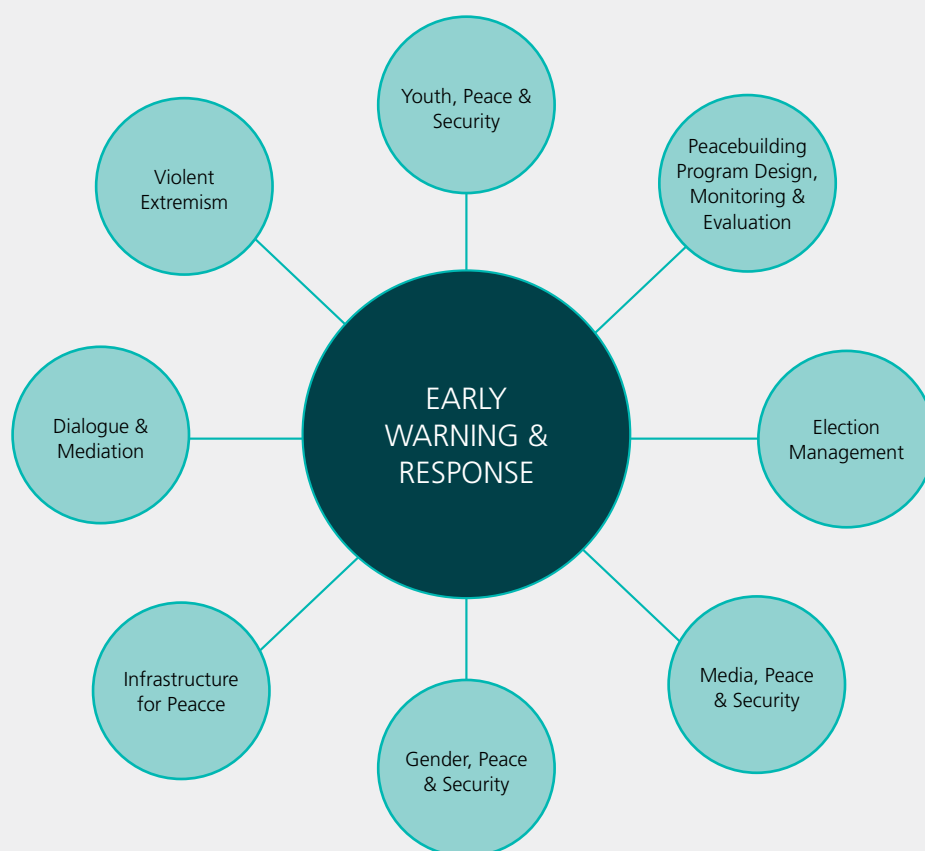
Youth, Peace & Security

Violent Extremism

Peacebuilding Program Design, Monitoring & Evaluation

EARLY WARNING & RESPONSE

Dialogue & Mediation

Election Management

Infrastructure for Peacce

Media, Peace & Security

Gender, Peace & Security